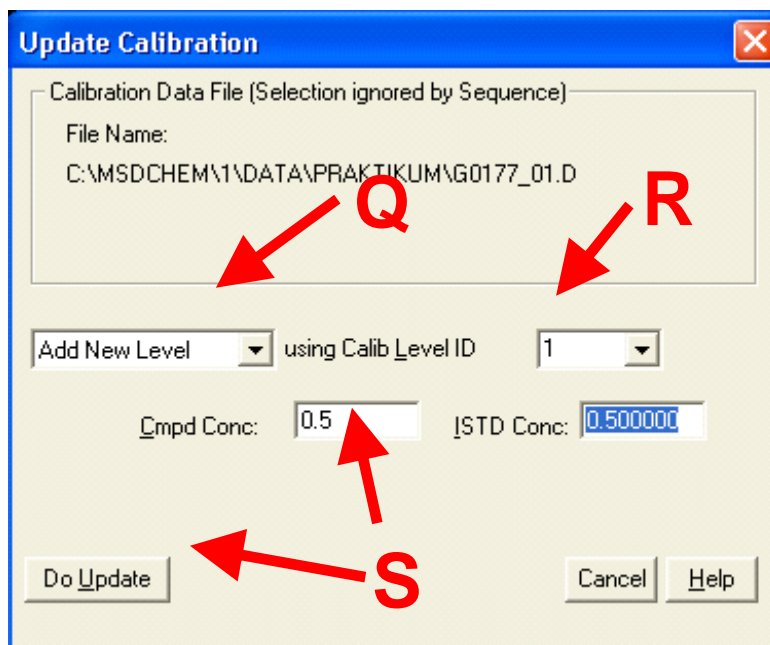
Update Calibration

Calibration Data File (Selection ignored by Sequence)

File Name:

C:\MSDCHEM\1\DATA\PRAKTIKUM\G0177_01.D

Q

R

Add New Level

using Calib Level ID

1

Cmpd Conc:

0.5

ISTD Conc:

0.500000

S

Do Update

Cancel

Help